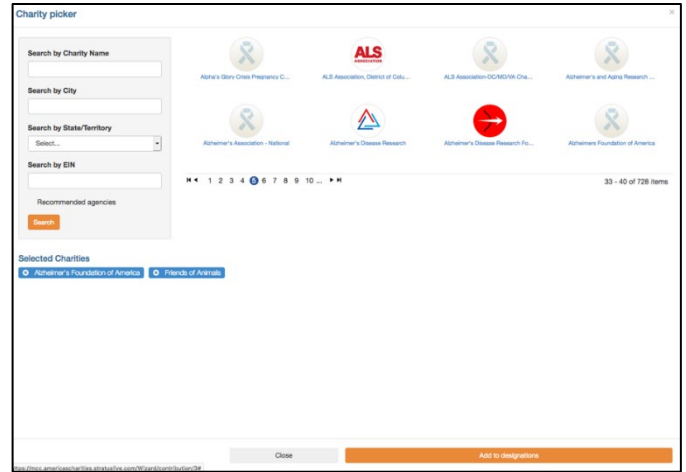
Charity picker

×

Search by Charity Name

Search by City

Search by State/Territory

Select...

Search by EIN

Recommended agencies

Search

ALS ASSOCIATION

Alpha's Glory Crisis Pregnancy C...

ALS Association, District of Colu...

ALS Association-DC/MD/VA Cha...

Alzheimer's and Aging Research ...

Alzheimer's Association - National

Alzheimer's Disease Research

Alzheimer's Disease Research Fo...

Alzheimers Foundation of America

1 2 3 4 5 6 7 8 9 10 ...

33 - 40 of 728 items

Selected Charities

Alzheimer's Foundation of America

Friends of Animals

https://mcc.americascharities.stratuslive.com/Wizard/contribution/3#

Close

Add to designations